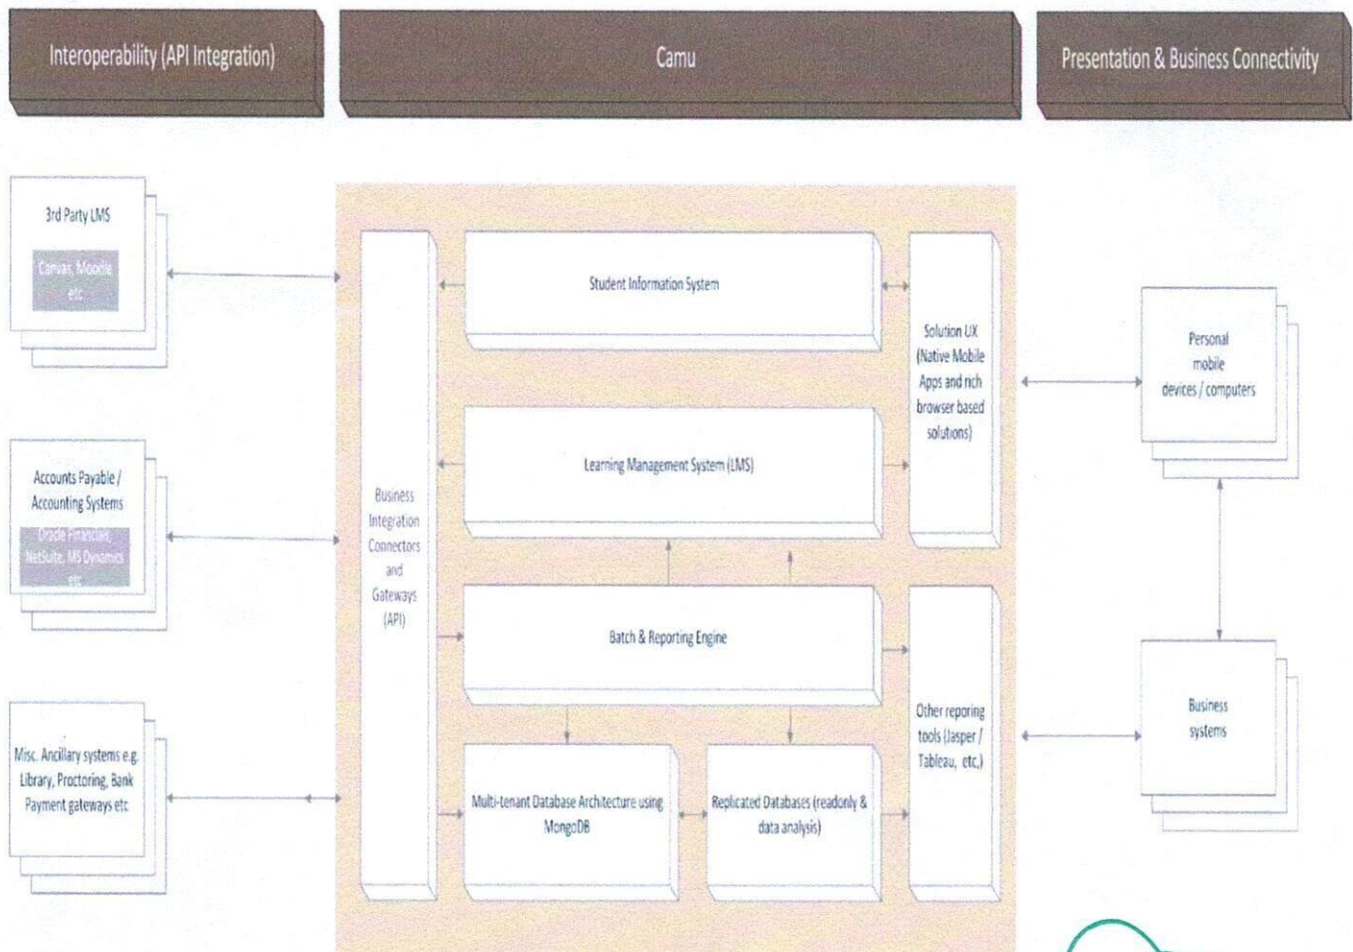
Interoperability (API Integration)

Camu

Presentation & Business Connectivity

3rd Party LMS

Canvas, Moodle etc

Accounts Payable / Accounting Systems

Oracle Financials, NetSuite, MS Dynamics etc

Misc. Ancillary systems e.g. Library, Proctoring, Bank Payment gateways etc

Business Integration Connectors and Gateways (API)

Student Information System

Learning Management System (LMS)

Batch & Reporting Engine

Multi-tenant Database Architecture using MongoDB

Replicated Databases (readonly & data analysis)

Solution UX (Native Mobile Apps and rich browser based solutions)

Other reporing tools (Jasper / Tableau, etc,)

Personal mobile devices / computers

Business systems